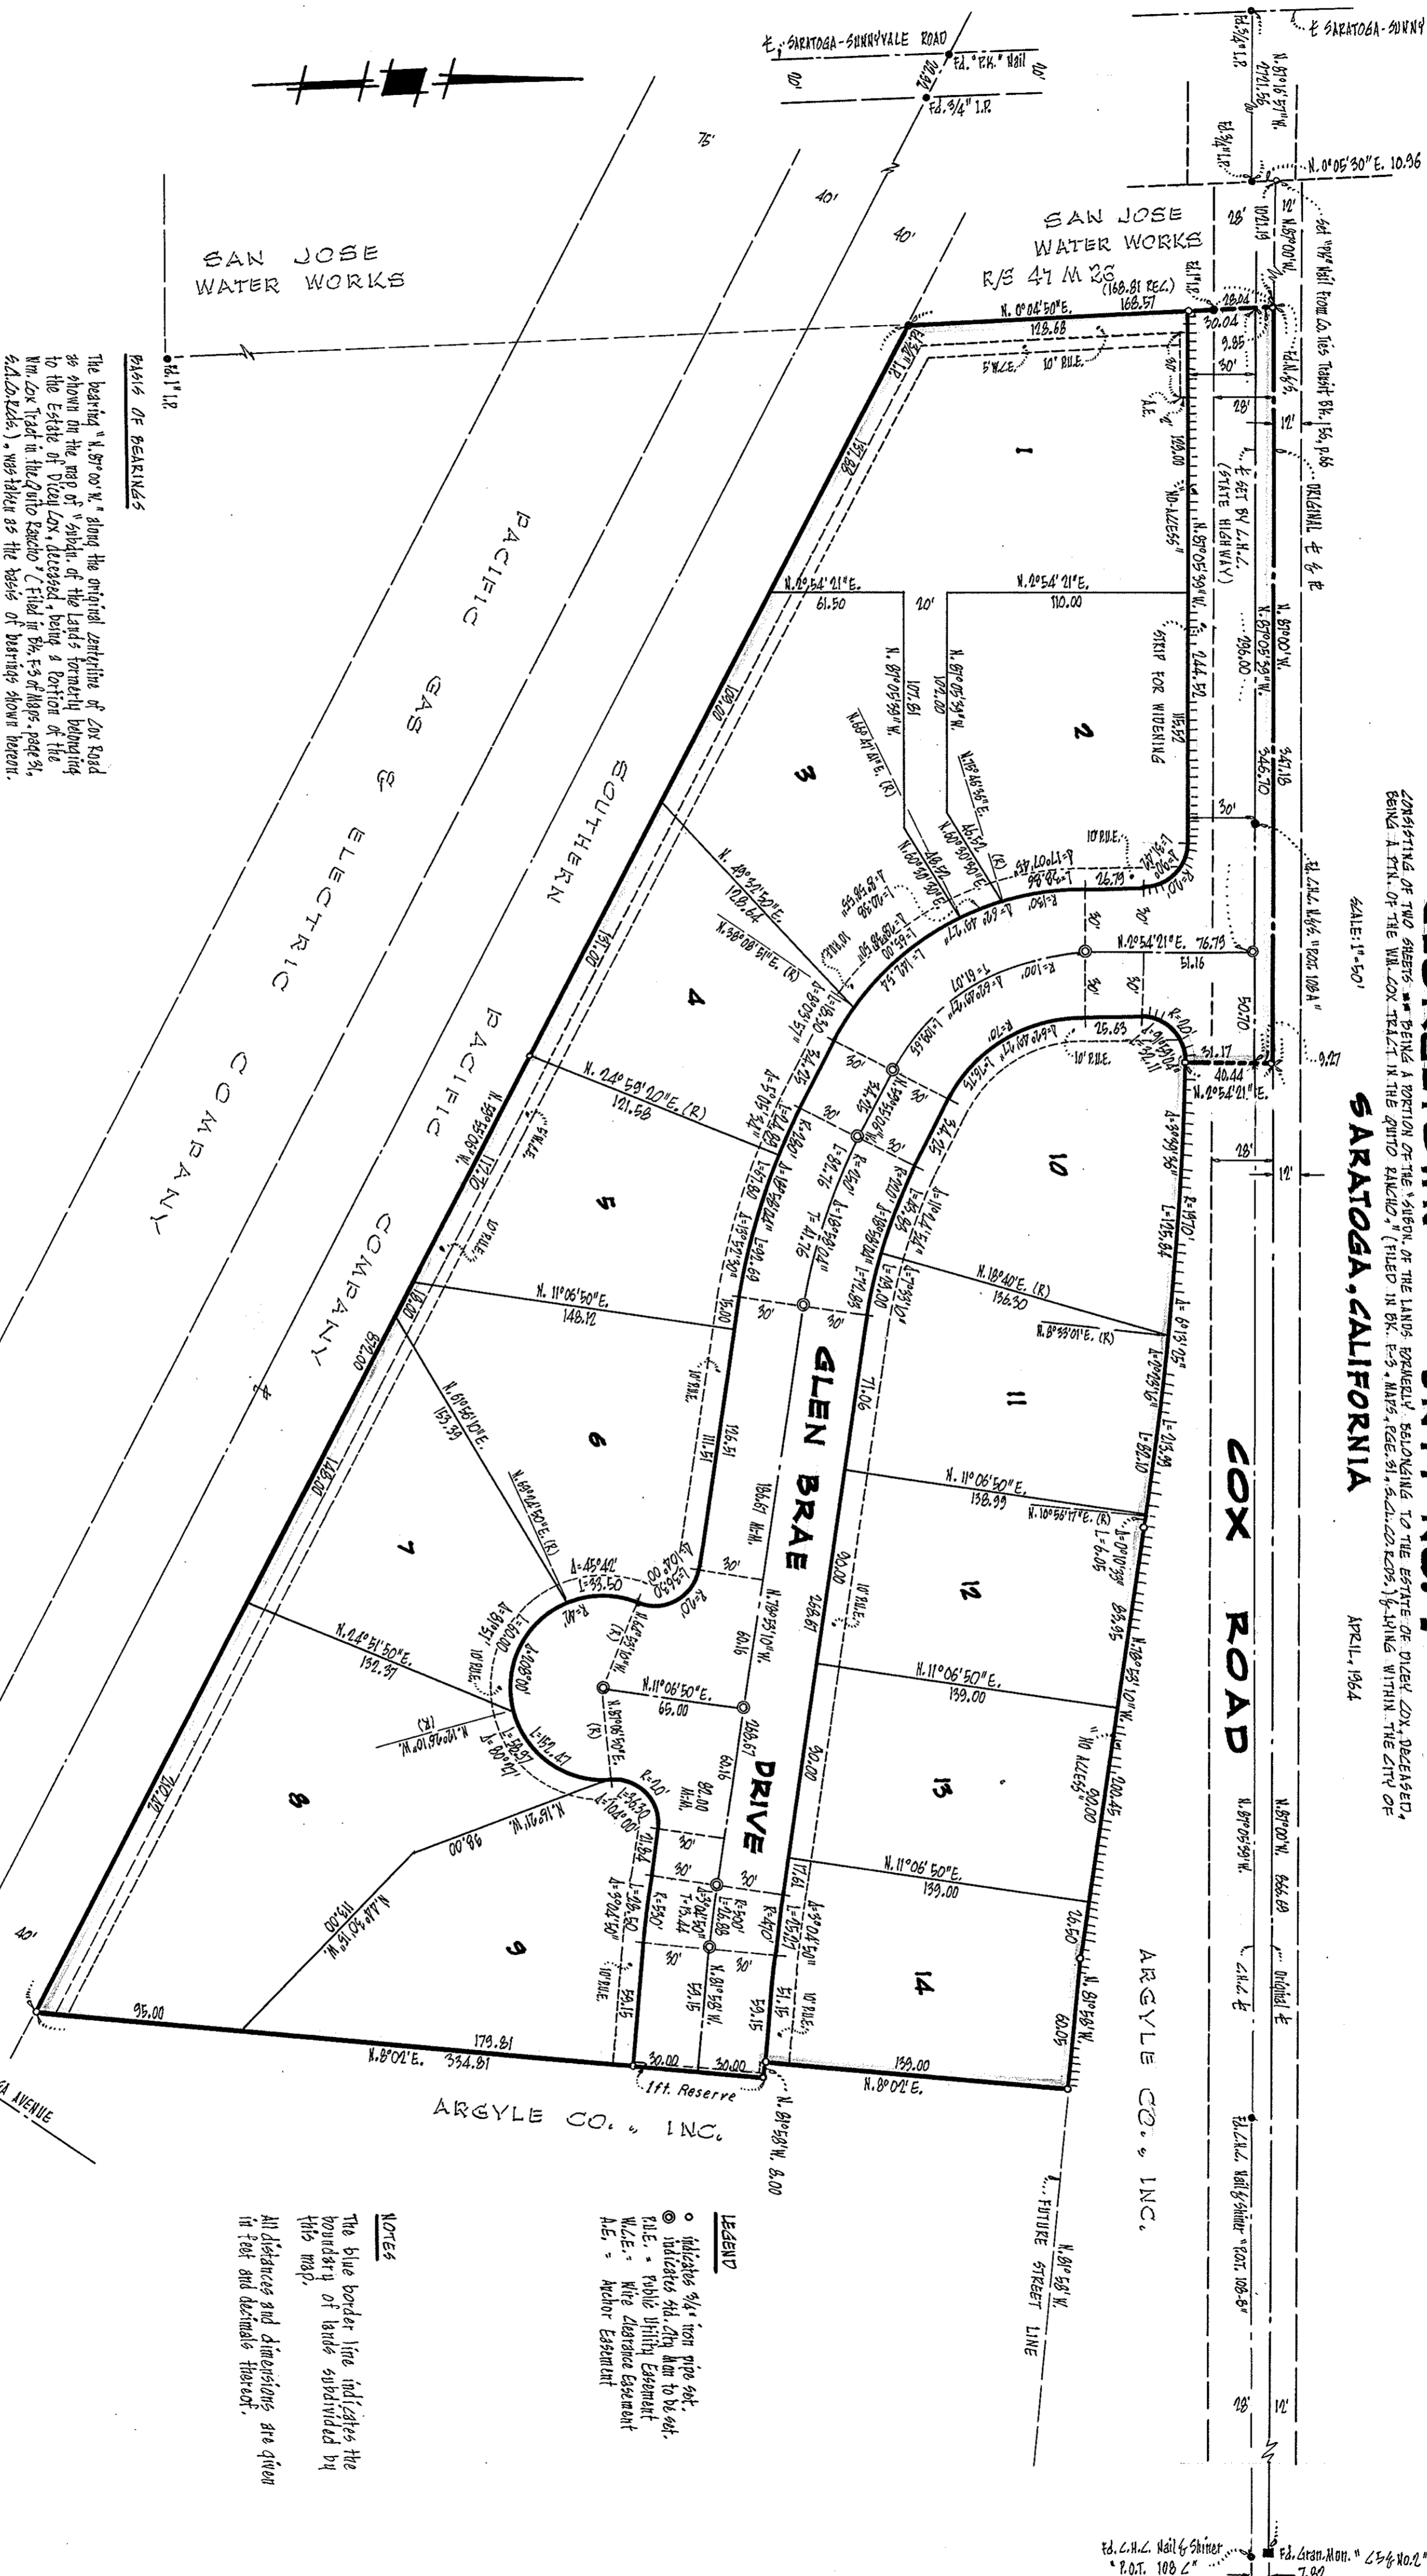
SARATOGA, CALIFORNIA

CONSISTING OF TWO SHEETS — BEING A PORTION OF THE "SUBDN. OF THE LANDS FORMERLY BELONGING TO THE ESTATE OF DICEY COX, DECEASED, BEING A PTN. OF THE WM. COX TRACT IN THE QUITO RANCHO," (FILED IN BK. F-3, MAPS, PAGE 31, S.C.CO.RCDS.), & LYING WITHIN THE CITY OF

SCALE: 1"=50'

APRIL, 1964

℄ SARATOGA-SUNNYVALE ROAD

℄ SARATOGA-SUNNY

Fd. "P.K." Nail

Fd. 3/4" I.P.

SAN JOSE WATER WORKS

SAN JOSE WATER WORKS R/S 47 M 26

(168.81 REC.) 168.57

N. 0°04'50"E. 123.68

N. 0°05'30"E. 10.96

PACIFIC GAS & ELECTRIC COMPANY

SOUTHERN PACIFIC COMPANY

COX ROAD

GLEN BRAE DRIVE

ARGYLE CO., INC.

1ft. Reserve

FUTURE STREET LINE

N. 89°00'W. 866.69

N. 8°02'E. 334.81

179.81

95.00

139.00

N. 8°02'E.

℄ SET BY C.H.C. (STATE HIGHWAY)

STRIP FOR WIDENING

"NO ACCESS"

ORIGINAL ℄ & ℄

Fd. C.H.C. Nail "POC 108 A"

Fd. C.H.C. Nail & Shiner "P.O.T. 108 B"

Fd. C.H.C. Nail & Shiner "P.O.T. 108 C"

Fd. Gran. Mon. "C&S No. 2"

Original ℄

C.H.C.

BASIS OF BEARINGS

The bearing "N. 89°00'W." along the original centerline of Cox Road as shown on the map of "Subdn. of the Lands formerly belonging to the Estate of Dicey Cox, deceased, being a Portion of the Wm. Cox Tract in the Quito Rancho" (Filed in Bk. F-3 of Maps, page 31, S.C.Co.Rcds.), was taken as the basis of bearings shown hereon.

Fd. 1" I.P.

LEGEND

○ indicates 3/4" iron pipe set.
◎ indicates Std. City Mon to be set.
P.U.E. = Public Utility Easement
W.C.E. = Wire Clearance Easement
A.E. = Anchor Easement

NOTES

The blue border line indicates the boundary of lands subdivided by this map.

All distances and dimensions are given in feet and decimals thereof.

1 2 3 4 5 6 7 8 9 10 11 12 13 14

N. 2°54'21"E. 110.00
N. 2°54'21"E. 61.50
N. 2°54'21"E. 76.79
51.16
N. 49°50'50"E. 128.64
N. 24°59'20"E. (R) 121.58
N. 11°06'50"E. 148.12
N. 61°58'10"E. 153.39
N. 24°51'50"E. 132.37
N. 11°06'50"E. 65.00
N. 18°40'E. (R) 136.30
N. 11°06'50"E. 138.99
N. 11°06'50"E. 139.00
N. 11°06'50"E. 139.00
244.92
346.70
40.44
31.17
50.70
9.27
30.04
28.04
9.85
30' 28' 12' 20' 40' 75'
10' P.U.E.
5' W.C.E.
A.E.
R=100'
R=40'
Δ=45°42'
L=33.50
R=470'
R=530'
R=500'
R=1970'
L=105.84
90.00
71.06
111.51
120.51
186.67